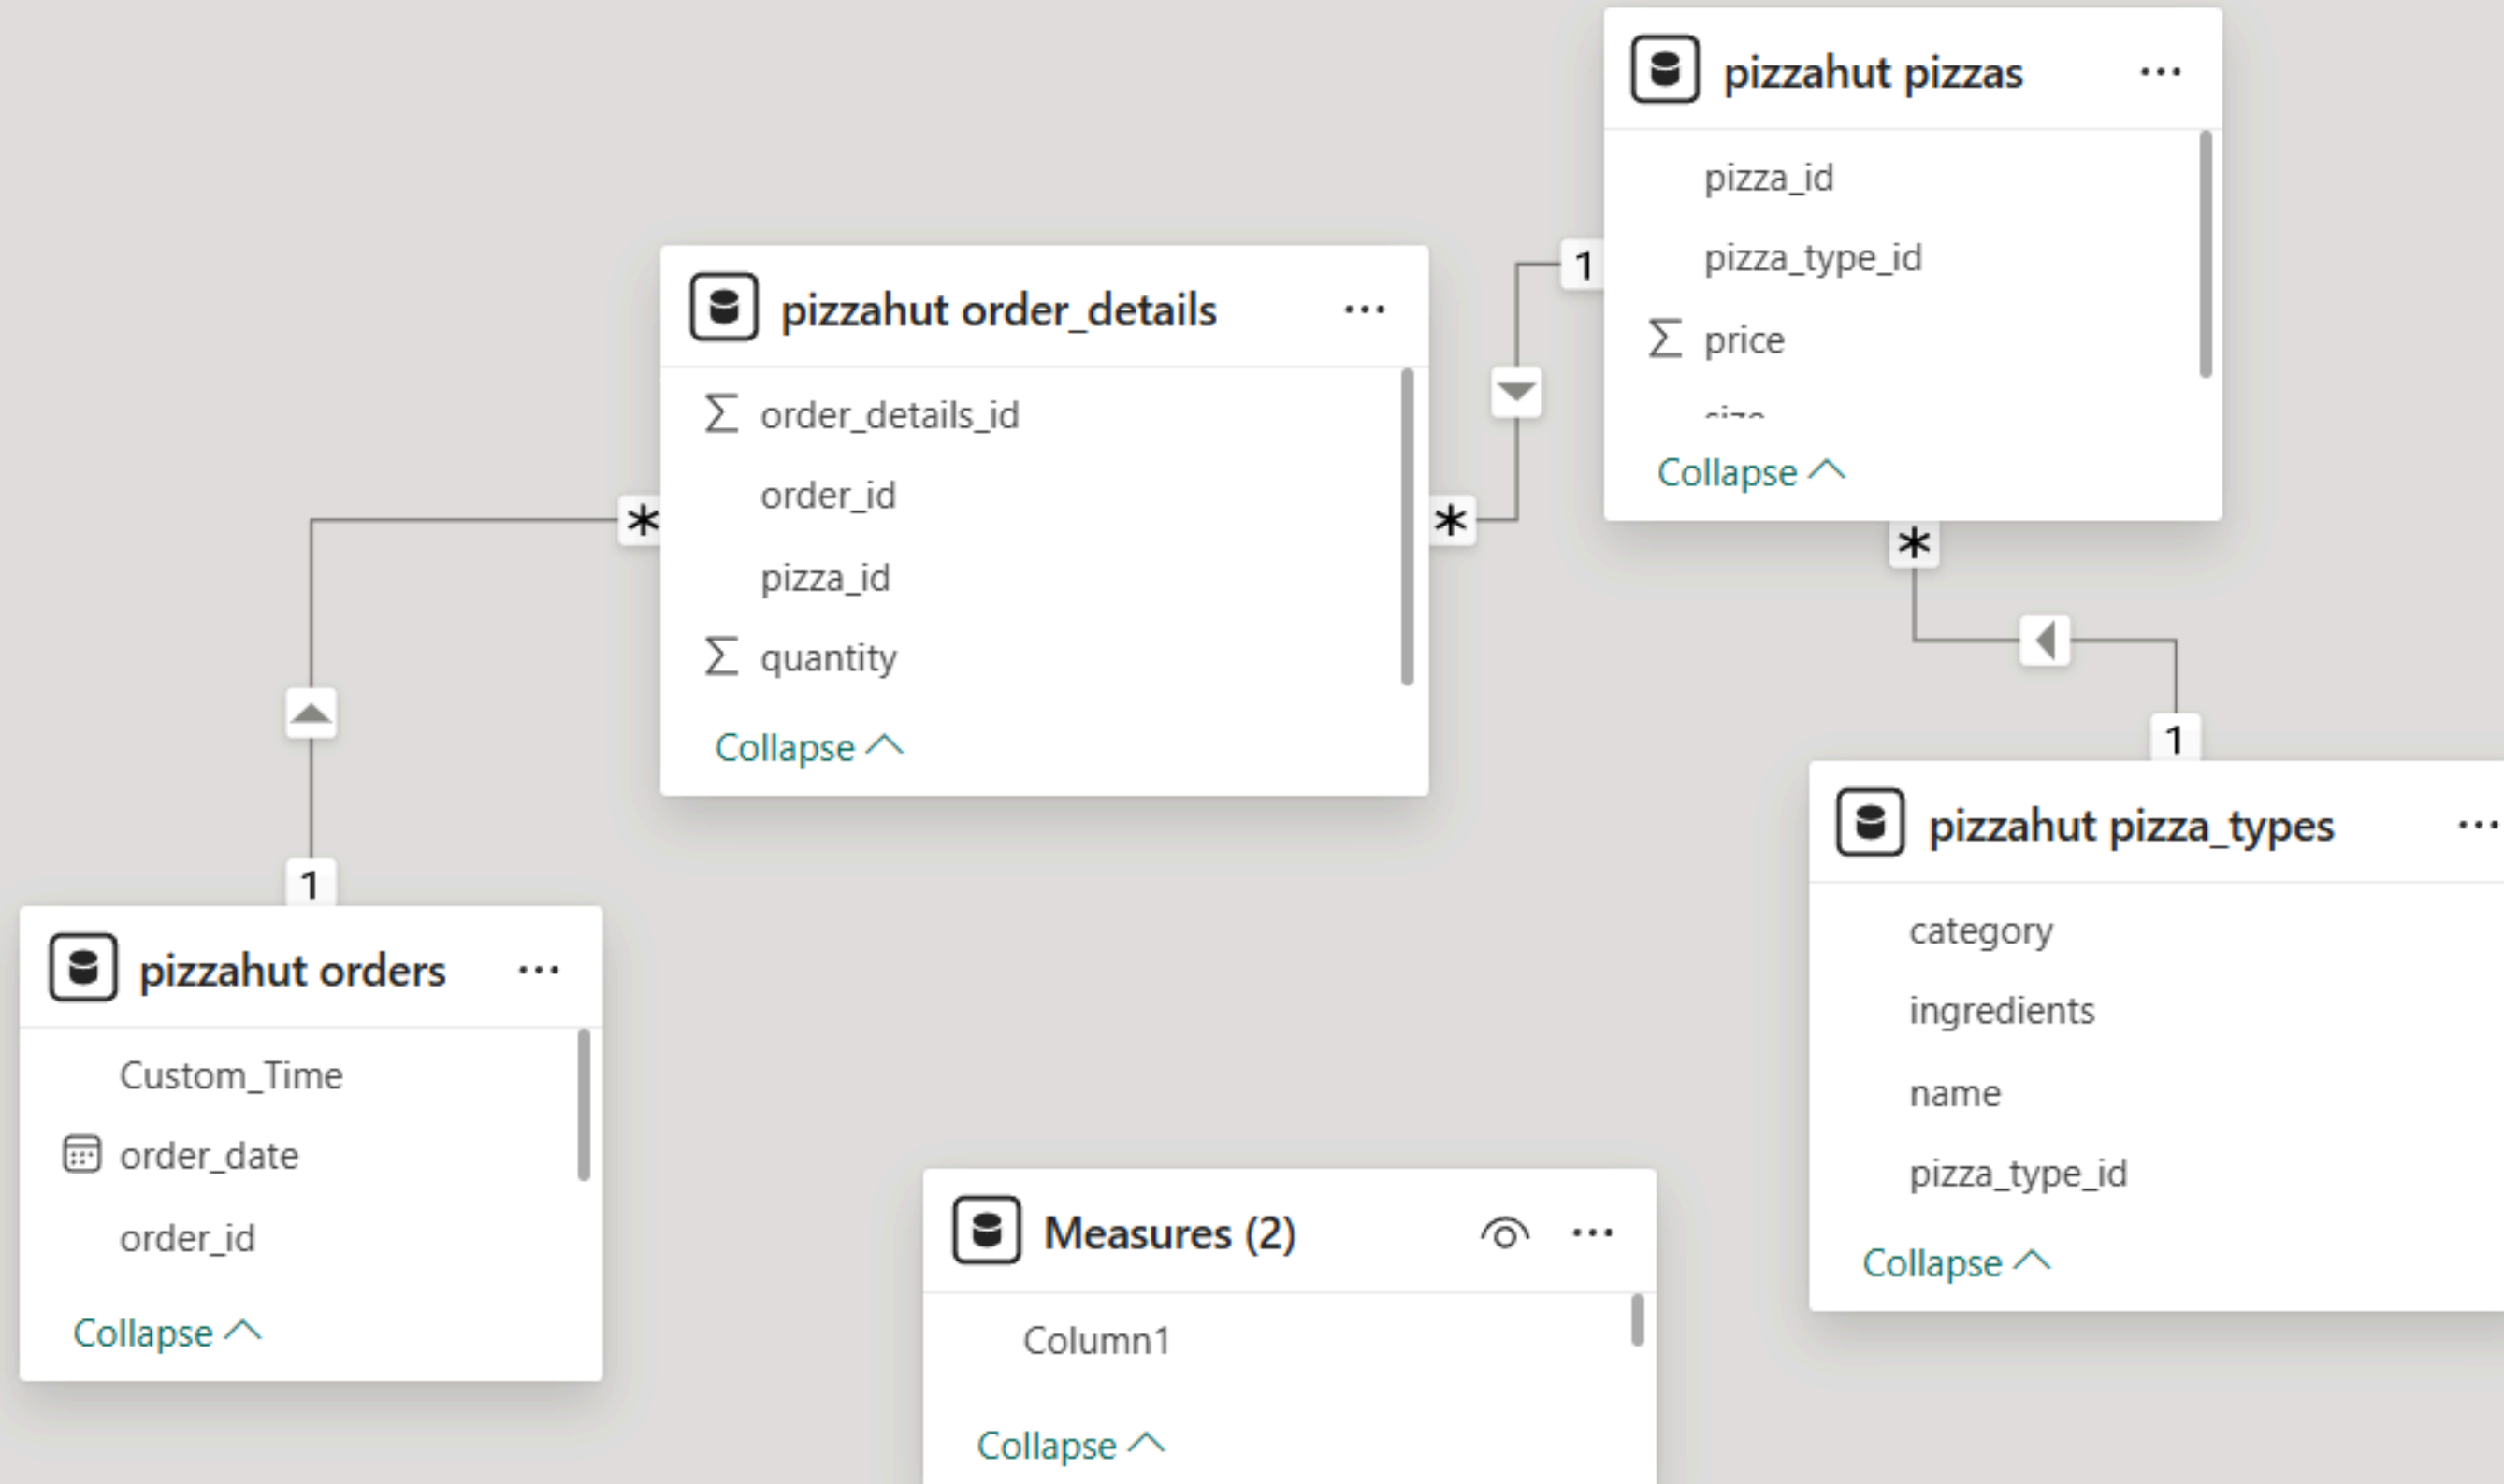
pizzahut pizzas ···

pizza_id

pizza_type_id

∑ price

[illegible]

Collapse

1

pizzahut order_details ···

∑ order_details_id

order_id

pizza_id

∑ quantity

Collapse

*

*

*

1

1

pizzahut pizza_types ···

category

ingredients

name

pizza_type_id

Collapse

pizzahut orders ···

Custom_Time

order_date

order_id

Collapse

Measures (2) ···

Column1

Collapse